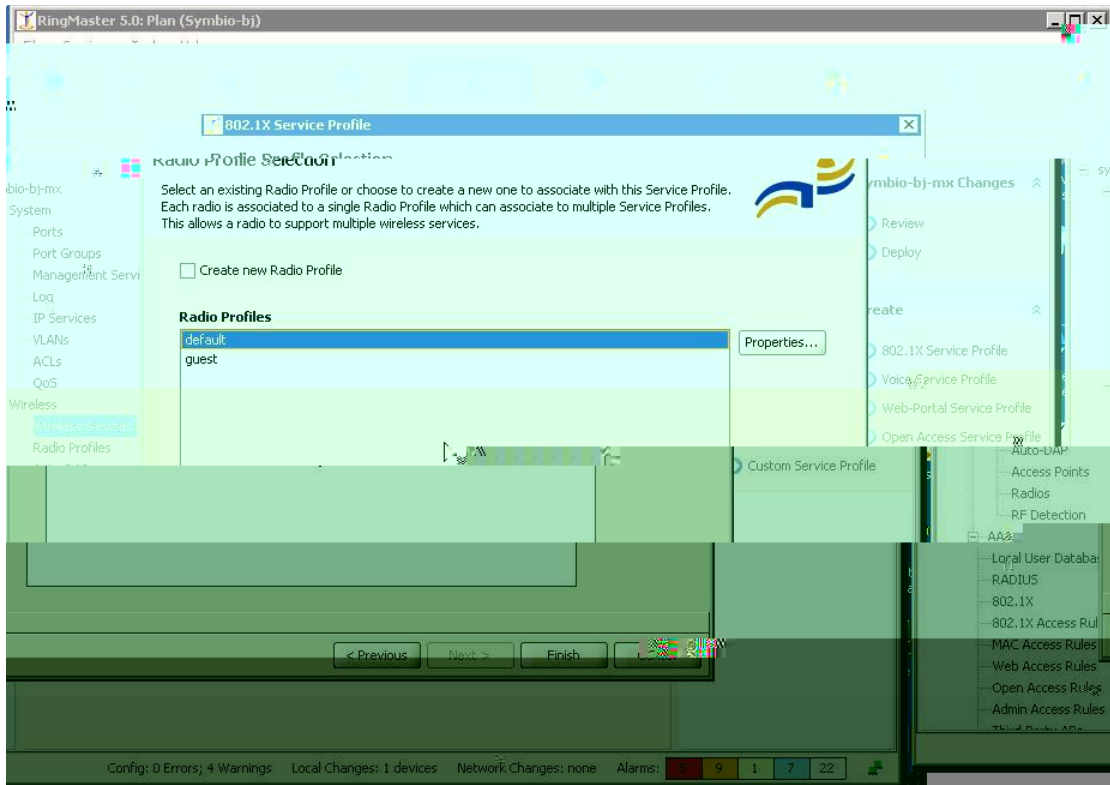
RingMaster 5.0: Plan (Symbio-bj)

802.1X Service Profile

Radio Profile Selection

Select an existing Radio Profile or choose to create a new one to associate with this Service Profile. Each radio is associated to a single Radio Profile which can associate to multiple Service Profiles. This allows a radio to support multiple wireless services.

Create new Radio Profile

Radio Profiles

default
guest

Properties...

< Previous
Next >
Finish
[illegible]

bio-bj-mx
System
Ports
Port Groups
Management Servi
Log
IP Services
VLANs
ACLs
QoS
Wireless
Wireless Services
Radio Profiles

ymbio-bj-mx Changes
Review
Deploy

reate
802.1X Service Profile
Voice Service Profile
Web-Portal Service Profile
Open Access Service Profile
Custom Service Profile

Auto-DAP
Access Points
Radios
RF Detection
AAA
Local User Databa
RADIUS
802.1X
802.1X Access Rul
MAC Access Rules
Web Access Rules
Open Access Rules
Admin Access Rules

Config: 0 Errors; 4 Warnings   Local Changes: 1 devices   Network Changes: none   Alarms: 5 9 1 7 22